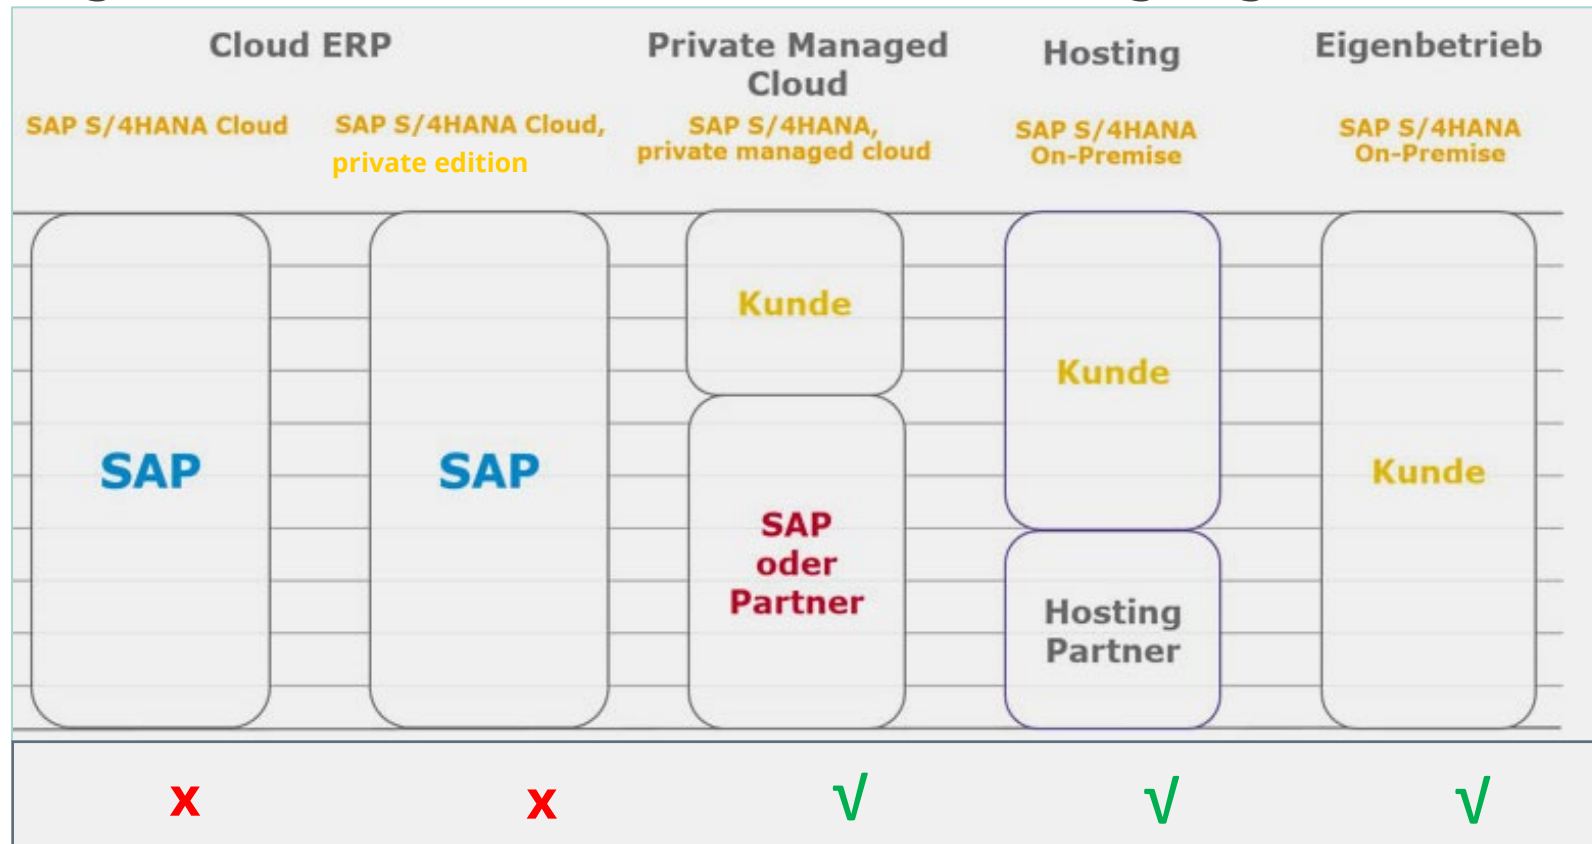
Cloud ERP

SAP S/4HANA Cloud

SAP S/4HANA Cloud, private edition

Private Managed Cloud

SAP S/4HANA, private managed cloud

Hosting

SAP S/4HANA On-Premise

Eigenbetrieb

SAP S/4HANA On-Premise

SAP

SAP

Kunde

SAP oder Partner

Kunde

Hosting Partner

Kunde

x

x

√

√

√